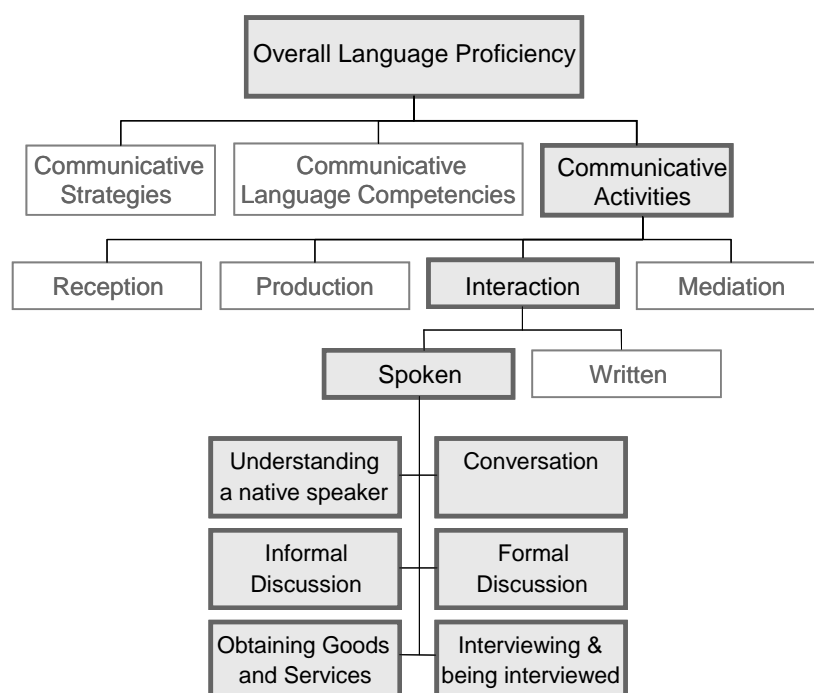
Overall Language Proficiency

Communicative Strategies

Communicative Language Competencies

Communicative Activities

Reception

Production

Interaction

Mediation

Spoken

Written

Understanding a native speaker

Conversation

Informal Discussion

Formal Discussion

Obtaining Goods and Services

Interviewing & being interviewed